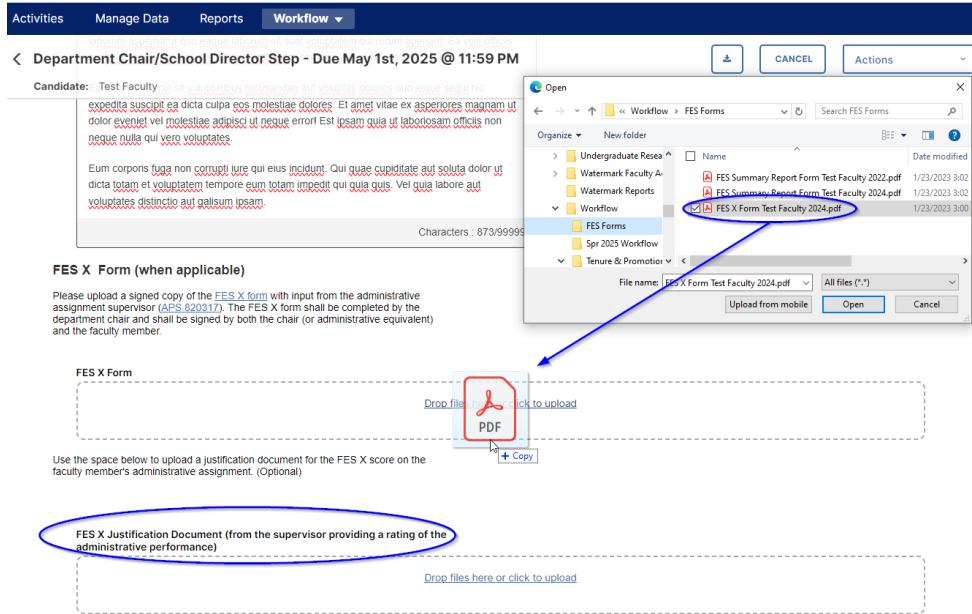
Activities Manage Data Reports Workflow

Department Chair/School Director Step - Due May 1st, 2025 @ 11:59 PM

CANCEL Actions

Candidate: Test Faculty

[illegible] expedita suscipit ea dicta culpa eos molestiae dolores. Et amet vitae ex asperiores magnam ut dolor eveniet vel molestiae adipisci ut neque error! Est ipsam quia ut laboriosam officiis non neque nulla qui vero voluptates.

Eum corporis fuga non corrupti iure qui eius incidunt. Qui quae cupiditate aut soluta dolor ut dicta totam et voluptatem tempore eum totam impedit qui quia quis. Vel quia labore aut voluptates distinctio aut galisum ipsam.

Characters : 873/9999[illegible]

FES X Form (when applicable)

Please upload a signed copy of the FES X form with input from the administrative assignment supervisor (APS 820317). The FES X form shall be completed by the department chair and shall be signed by both the chair (or administrative equivalent) and the faculty member.

FES X Form

Drop files here or click to upload

PDF

+ Copy

Use the space below to upload a justification document for the FES X score on the faculty member's administrative assignment. (Optional)

FES X Justification Document (from the supervisor providing a rating of the administrative performance)

Drop files here or click to upload

Open

« Workflow › FES Forms

Search FES Forms

Organize ▾ New folder

Undergraduate Resea
Watermark Faculty A
Watermark Reports
Workflow
FES Forms
Spr 2025 Workflow
Tenure & Promotion

| Name | Date modified |
|---|---|
| FES Summary Report Form Test Faculty 2022.pdf | 1/23/2023 3:02 |
| FES Summary Report Form Test Faculty 2024.pdf | 1/23/2023 3:02 |
| FES X Form Test Faculty 2024.pdf | 1/23/2023 3:00 |

File name: FES X Form Test Faculty 2024.pdf

All files (*.*)

Upload from mobile Open Cancel